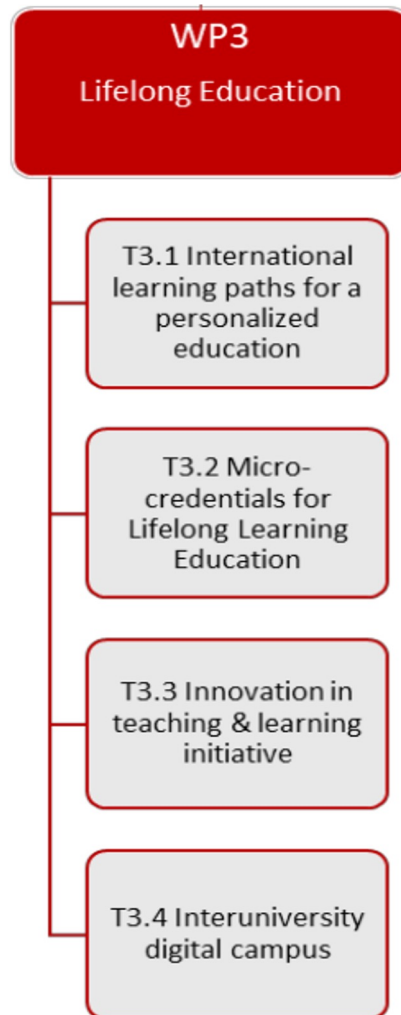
WP3
Lifelong Education

T3.1 International learning paths for a personalized education

T3.2 Micro-credentials for Lifelong Learning Education

T3.3 Innovation in teaching & learning initiative

T3.4 Interuniversity digital campus